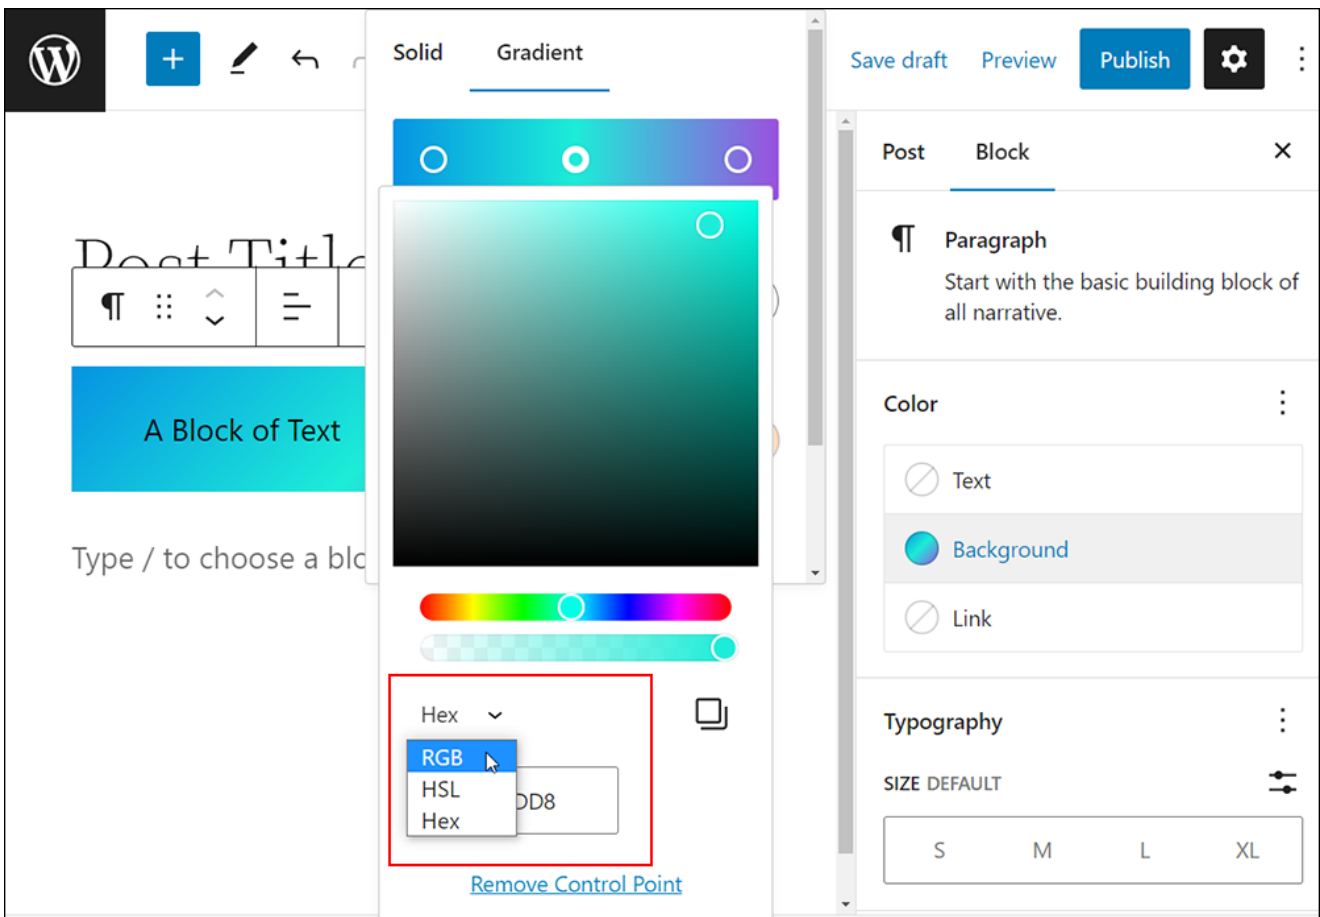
Solid Gradient

Save draft Preview Publish

Post Block

Post Title

A Block of Text

Type / to choose a blo

Paragraph
Start with the basic building block of all narrative.

Color

Text

Background

Link

Typography

SIZE DEFAULT

S M L XL

Hex

RGB
HSL
Hex

DD8

Remove Control Point